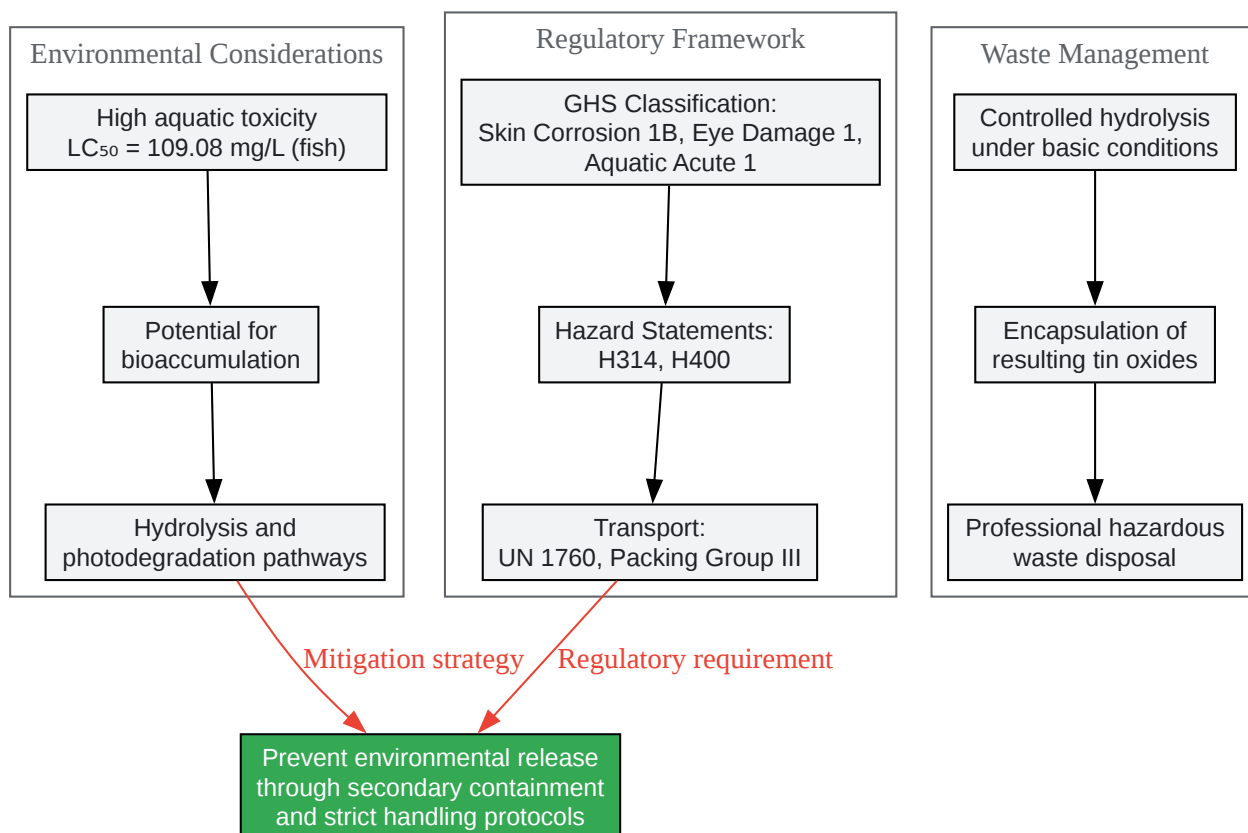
Environmental Considerations

High aquatic toxicity
$LC_{50}$ = 109.08 mg/L (fish)

Potential for bioaccumulation

Hydrolysis and photodegradation pathways

Regulatory Framework

GHS Classification:
Skin Corrosion 1B, Eye Damage 1, Aquatic Acute 1

Hazard Statements:
H314, H400

Transport:
UN 1760, Packing Group III

Waste Management

Controlled hydrolysis under basic conditions

Encapsulation of resulting tin oxides

Professional hazardous waste disposal

Mitigation strategy

Regulatory requirement

Prevent environmental release through secondary containment and strict handling protocols